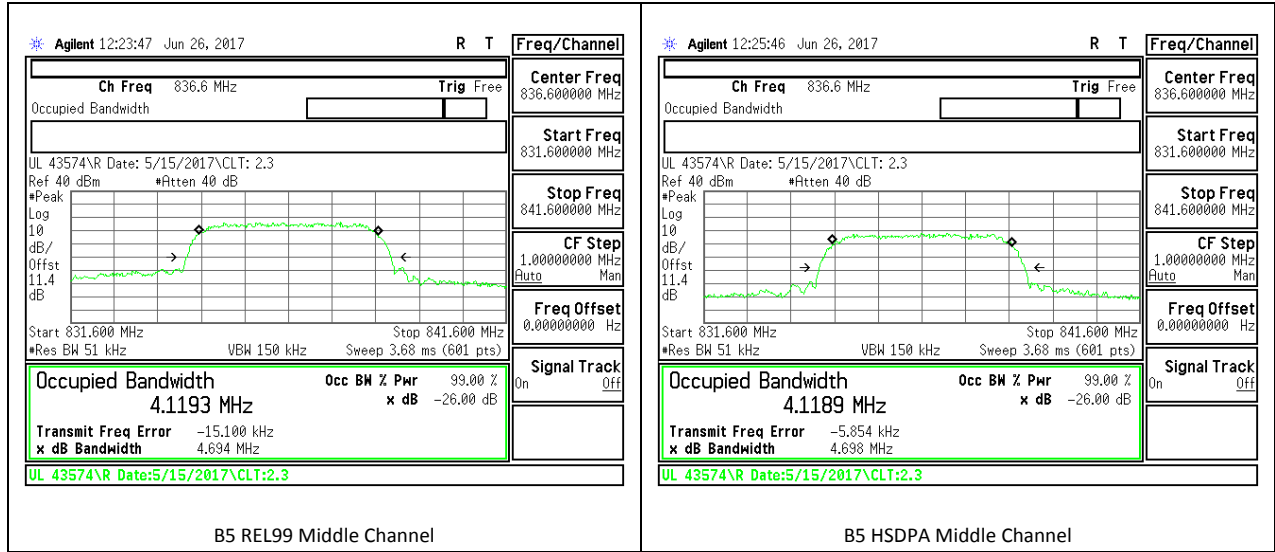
Agilent 12:23:47 Jun 26, 2017 R T

Freq/Channel

Ch Freq 836.6 MHz Trig Free

Occupied Bandwidth

Center Freq
836.600000 MHz

Start Freq
831.600000 MHz

UL 43574\R Date: 5/15/2017\CLT: 2.3

Ref 40 dBm #Atten 40 dB

#Peak
Log
10
dB/
Offst
11.4
dB

Stop Freq
841.600000 MHz

CF Step
1.00000000 MHz
Auto Man

Freq Offset
0.00000000 Hz

Start 831.600 MHz Stop 841.600 MHz
#Res BW 51 kHz VBW 150 kHz Sweep 3.68 ms (601 pts)

Signal Track
On Off

Occupied Bandwidth
4.1193 MHz

Occ BW % Pwr 99.00 %
x dB -26.00 dB

Transmit Freq Error -15.100 kHz
x dB Bandwidth 4.694 MHz

UL 43574\R Date:5/15/2017\CLT:2.3

B5 REL99 Middle Channel

Agilent 12:25:46 Jun 26, 2017 R T

Freq/Channel

Ch Freq 836.6 MHz Trig Free

Occupied Bandwidth

Center Freq
836.600000 MHz

Start Freq
831.600000 MHz

UL 43574\R Date: 5/15/2017\CLT: 2.3

Ref 40 dBm #Atten 40 dB

#Peak
Log
10
dB/
Offst
11.4
dB

Stop Freq
841.600000 MHz

CF Step
1.00000000 MHz
Auto Man

Freq Offset
0.00000000 Hz

Start 831.600 MHz Stop 841.600 MHz
#Res BW 51 kHz VBW 150 kHz Sweep 3.68 ms (601 pts)

Signal Track
On Off

Occupied Bandwidth
4.1189 MHz

Occ BW % Pwr 99.00 %
x dB -26.00 dB

Transmit Freq Error -5.854 kHz
x dB Bandwidth 4.698 MHz

UL 43574\R Date:5/15/2017\CLT:2.3

B5 HSDPA Middle Channel